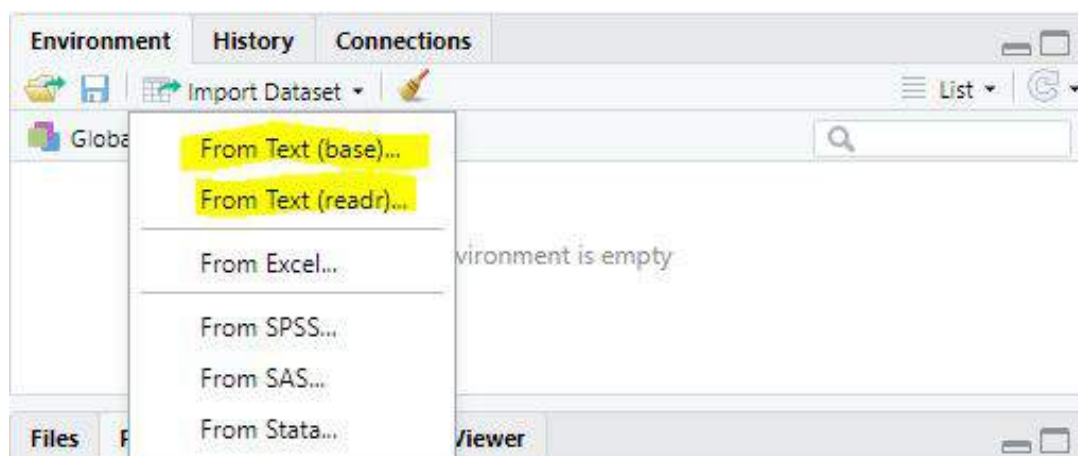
Environment History Connections

Import Dataset ▾

List ▾

Globa

From Text (base)...

From Text (readr)...

vironment is empty

From Excel...

From SPSS...

From SAS...

From Stata...

Files F

Viewer